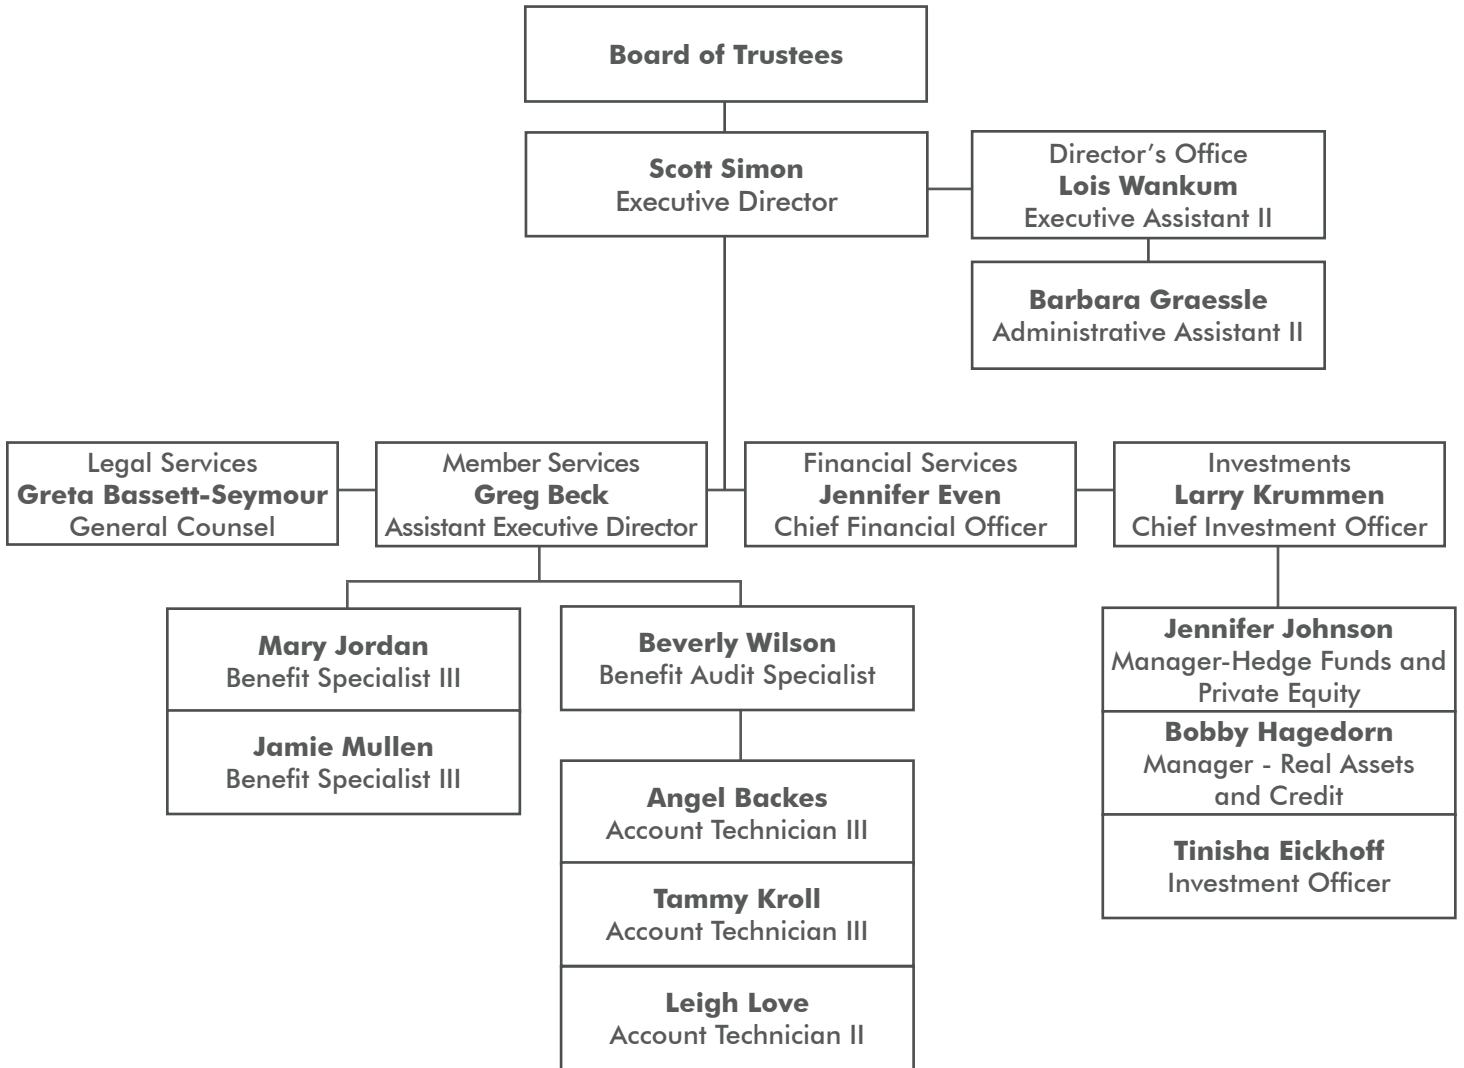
Board of Trustees

Scott Simon
Executive Director

Director's Office
Lois Wankum
Executive Assistant II

Barbara Graessle
Administrative Assistant II

Legal Services
Greta Bassett-Seymour
General Counsel

Member Services
Greg Beck
Assistant Executive Director

Financial Services
Jennifer Even
Chief Financial Officer

Investments
Larry Krummen
Chief Investment Officer

Mary Jordan
Benefit Specialist III

Jamie Mullen
Benefit Specialist III

Beverly Wilson
Benefit Audit Specialist

Angel Backes
Account Technician III

Tammy Kroll
Account Technician III

Leigh Love
Account Technician II

Jennifer Johnson
Manager-Hedge Funds and Private Equity

Bobby Hagedorn
Manager - Real Assets and Credit

Tinisha Eickhoff
Investment Officer